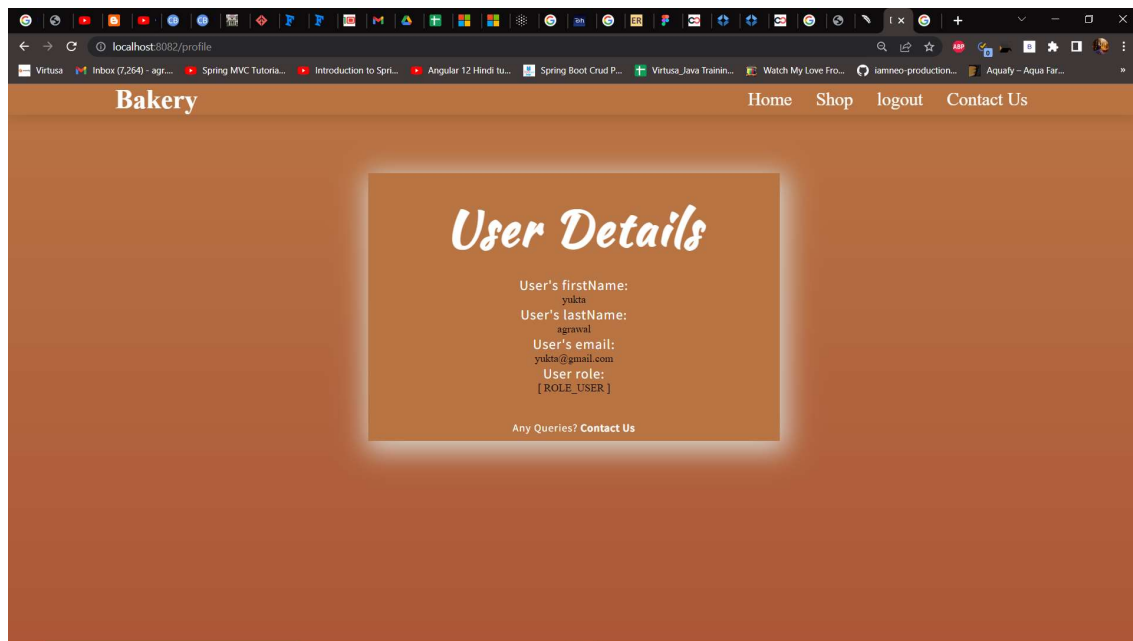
localhost:8082/profile

Virtusa | Inbox (7,264) - agr... | Spring MVC Tutoria... | Introduction to Spri... | Angular 12 Hindi tu... | Spring Boot Crud P... | Virtusa_Java Trainin... | Watch My Love Fro... | iamneo-production... | Aquafy – Aqua Far...

Bakery

Home Shop logout Contact Us

User Details

User's firstName:
yukta
User's lastName:
agrawal
User's email:
yukta@gmail.com
User role:
[ ROLE_USER ]

Any Queries? Contact Us